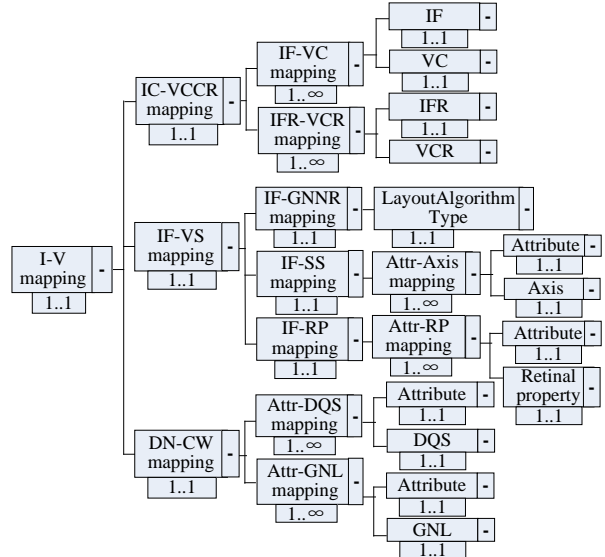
I-V mapping -
1..1

IC-VCCR mapping -
1..1

IF-VC mapping -
1..∞

IF -
1..1

VC -
1..1

IFR-VCR mapping -
1..∞

IFR -
1..1

VCR -

IF-VS mapping -
1..1

IF-GNNR mapping -
1..1

LayoutAlgorithm Type -
1..1

IF-SS mapping -
1..1

Attr-Axis mapping -
1..∞

Attribute -
1..1

Axis -
1..1

IF-RP mapping -
1..1

Attr-RP mapping -
1..∞

Attribute -
1..1

Retinal property -
1..1

DN-CW mapping -
1..1

Attr-DQS mapping -
1..∞

Attribute -
1..1

DQS -
1..1

Attr-GNL mapping -
1..∞

Attribute -
1..1

GNL -
1..1